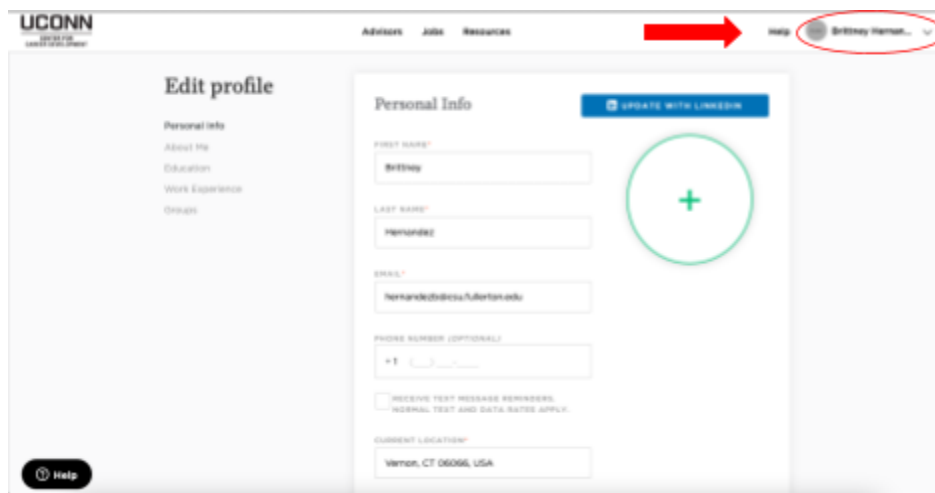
UCONN
CENTER FOR CAREER DEVELOPMENT

Advisors Jobs Resources

Help Brittney Hernan...

Edit profile

Personal Info
About Me
Education
Work Experience
Groups

Personal Info

UPDATE WITH LINKEDIN

FIRST NAME*
Brittney

LAST NAME*
Hernandez

EMAIL*
hernandezb@csu.fullerton.edu

PHONE NUMBER (OPTIONAL)
+1 (___) ___-____

RECEIVE TEXT MESSAGE REMINDERS. NORMAL TEXT AND DATA RATES APPLY.

CURRENT LOCATION*
Vernon, CT 06066, USA

+

Help